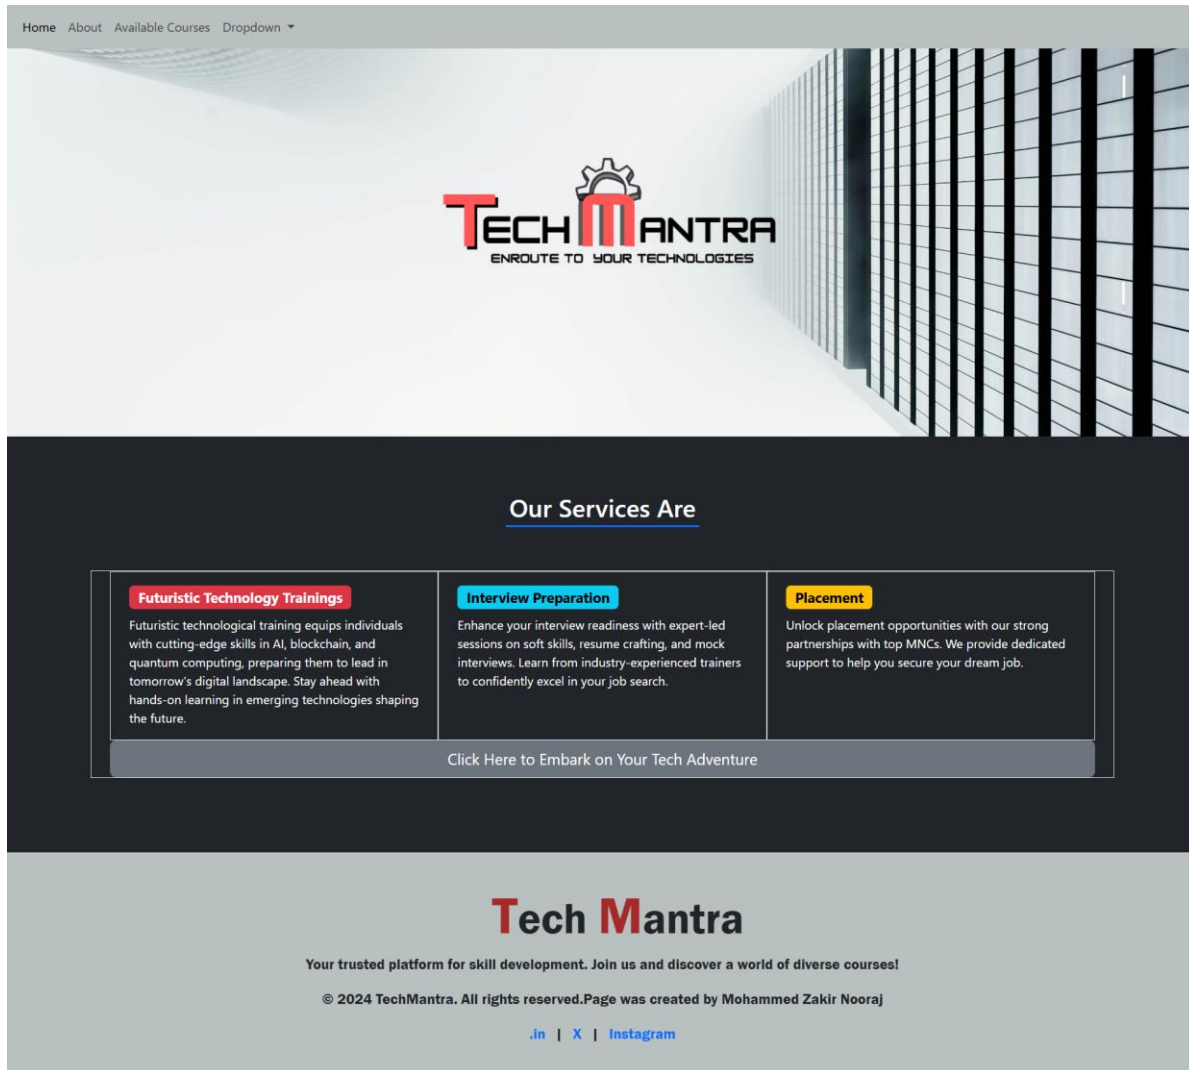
Home About Available Courses Dropdown

TECH MANTRA
ENROUTE TO YOUR TECHNOLOGIES

Our Services Are

Futuristic Technology Trainings
Futuristic technological training equips individuals with cutting-edge skills in AI, blockchain, and quantum computing, preparing them to lead in tomorrow's digital landscape. Stay ahead with hands-on learning in emerging technologies shaping the future.

Interview Preparation
Enhance your interview readiness with expert-led sessions on soft skills, resume crafting, and mock interviews. Learn from industry-experienced trainers to confidently excel in your job search.

Placement
Unlock placement opportunities with our strong partnerships with top MNCs. We provide dedicated support to help you secure your dream job.

Click Here to Embark on Your Tech Adventure

Tech Mantra

Your trusted platform for skill development. Join us and discover a world of diverse courses!

© 2024 TechMantra. All rights reserved.Page was created by Mohammed Zakir Nooraj

.in | X | Instagram